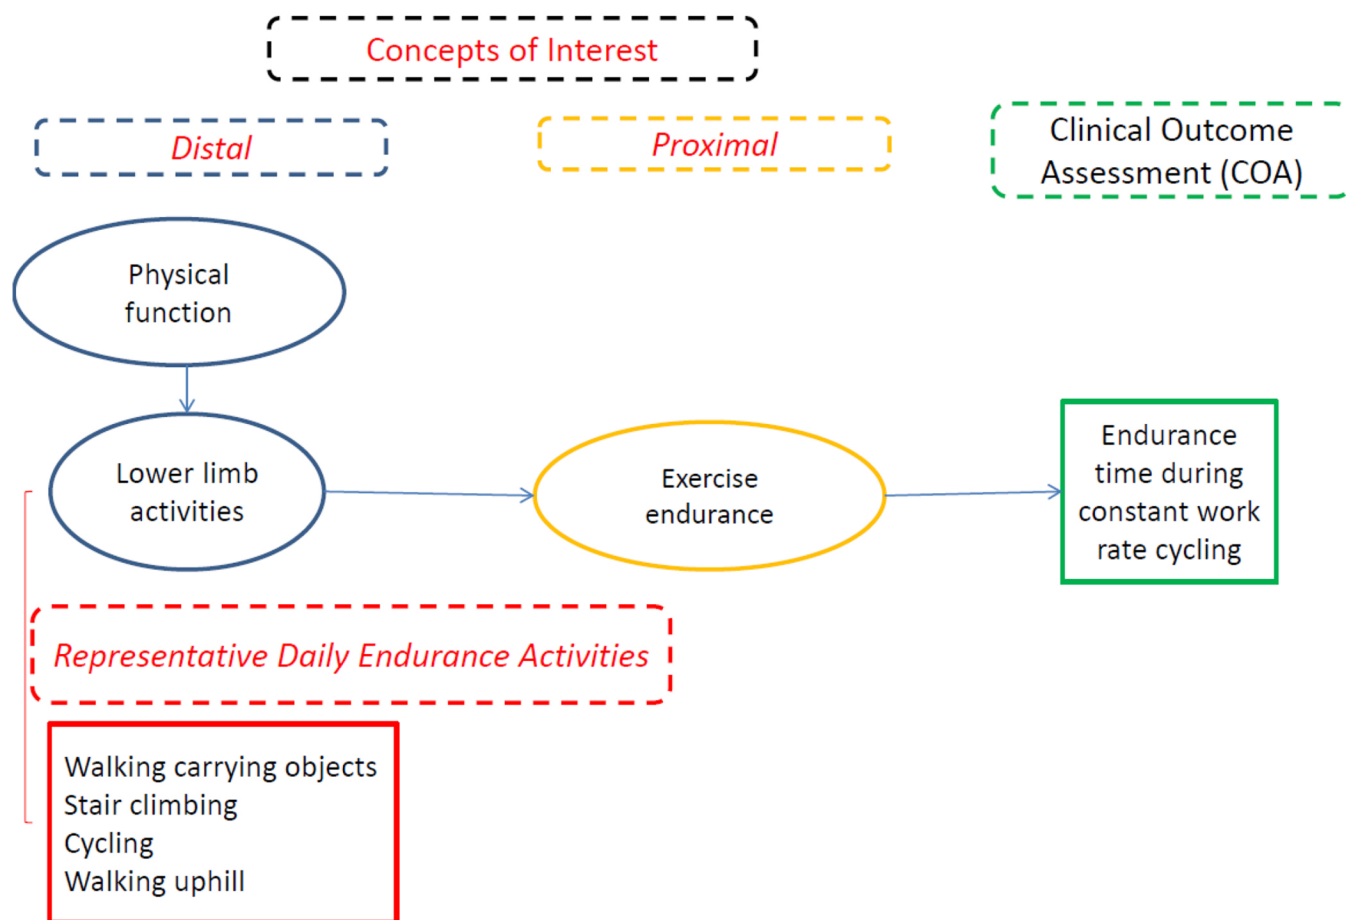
Concepts of Interest

Distal

Proximal

Clinical Outcome Assessment (COA)

Physical function

Lower limb activities

Exercise endurance

Endurance time during constant work rate cycling

Representative Daily Endurance Activities

Walking carrying objects
Stair climbing
Cycling
Walking uphill